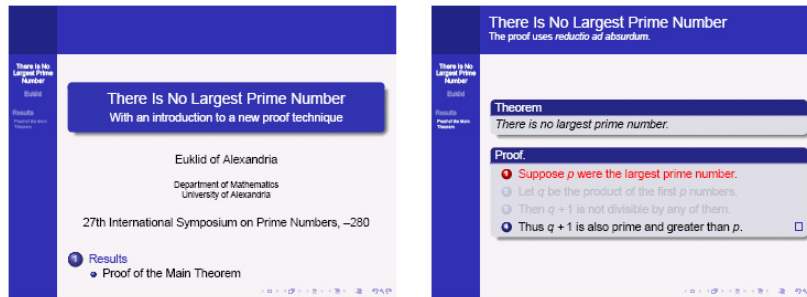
There Is No Largest Prime Number

Euklid

Results

Proof of the Main Theorem

There Is No Largest Prime Number
With an introduction to a new proof technique

Euklid of Alexandria

Department of Mathematics
University of Alexandria

27th International Symposium on Prime Numbers, –280

1 Results
Proof of the Main Theorem

There Is No Largest Prime Number

Euklid

Results

Proof of the Main Theorem

There Is No Largest Prime Number
The proof uses *reductio ad absurdum*.

Theorem
There is no largest prime number.

Proof.
1 Suppose $p$ were the largest prime number.
2 Let $q$ be the product of the first $p$ numbers.
3 Then $q + 1$ is not divisible by any of them.
4 Thus $q + 1$ is also prime and greater than $p$. □